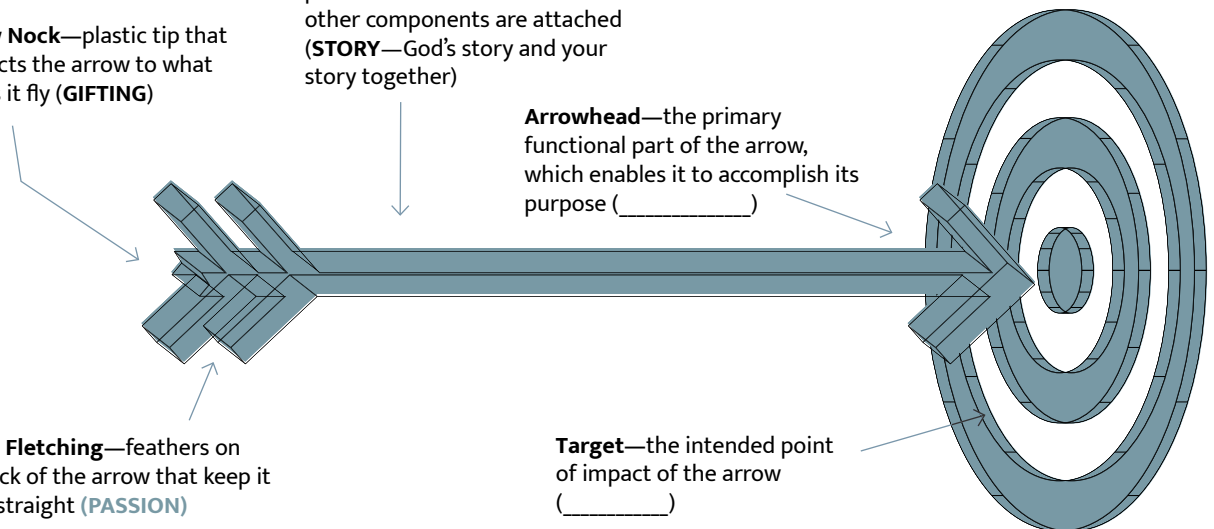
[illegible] Nock—plastic tip that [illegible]cts the arrow to what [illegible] it fly (GIFTING)

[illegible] other components are attached (STORY—God's story and your story together)

Arrowhead—the primary functional part of the arrow, which enables it to accomplish its purpose (____________)

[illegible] Fletching—feathers on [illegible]ck of the arrow that keep it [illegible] straight (PASSION)

Target—the intended point of impact of the arrow (__________)